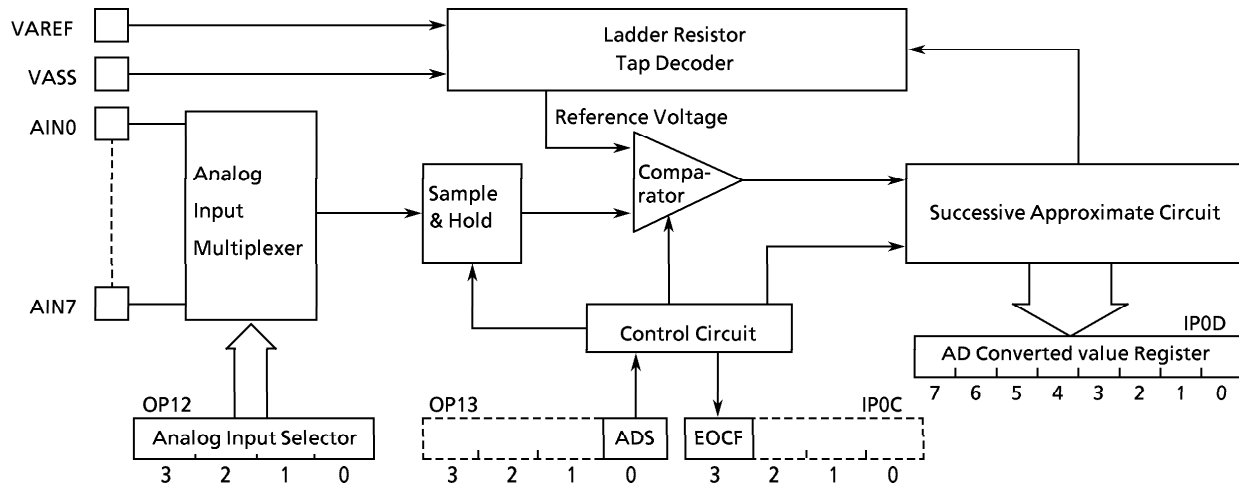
VAREF
VASS
AIN0
AIN7

Ladder Resistor
Tap Decoder

Reference Voltage

Analog
Input
Multiplexer

Sample
& Hold

Compa-
rator

Successive Approximate Circuit

Control Circuit

IP0D
AD Converted value Register
7 6 5 4 3 2 1 0

OP12
Analog Input Selector
3 2 1 0

OP13
ADS
3 2 1 0

EOCF
IP0C
3 2 1 0